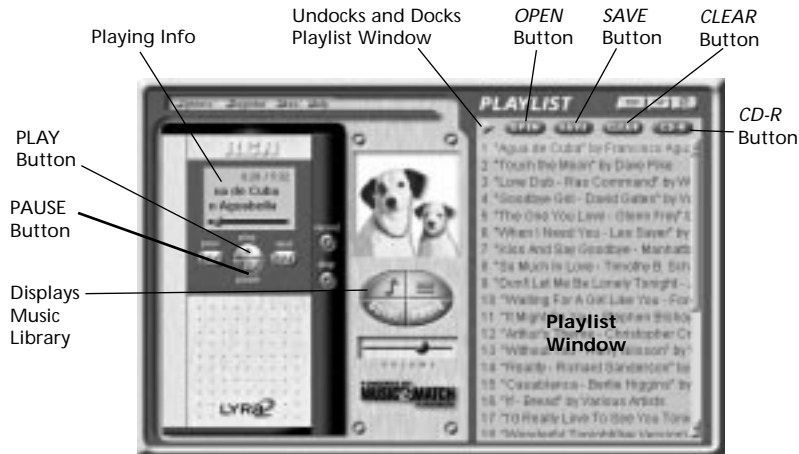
Playing Info

Undocks and Docks Playlist Window

*OPEN* Button

*SAVE* Button

*CLEAR* Button

*CD-R* Button

PLAY Button

PAUSE Button

Displays Music Library

PLAYLIST

OPEN SAVE CLEAR CD-R

RCA

ua de Cuba
o Aguabella

LYRA2

MUSICMATCH

1. "Agua de Cuba" by Francisco Agua
2. "Touch the Moon" by Dave Pike
3. "Love Dub - Ras Command" by W
4. "Goodbye Girl - David Gates" by V
5. "The One You Love - Glenn Frey" b
6. "When I Need You - Leo Sayer" by
7. "Kiss And Say Goodbye - Manhatt
8. "So Much In Love - Timothy B. Sch
9. "Don't Let Me Be Lonely Tonight -
10. "Waiting For A Girl Like You - For
11. "It Might Be You - Stephen Bishop
12. "Arthur's Theme - Christopher Cr
13. "Without You - Harry Nilsson" by
14. "Reality - Richard Sanderson" by
15. "Casablanca - Bertie Higgins" by
16. "I - Bread" by Various Artists
17. "I'd Really Love To See You Toni
18. "Wasteland Tonight (Jazz Version)

Playlist Window